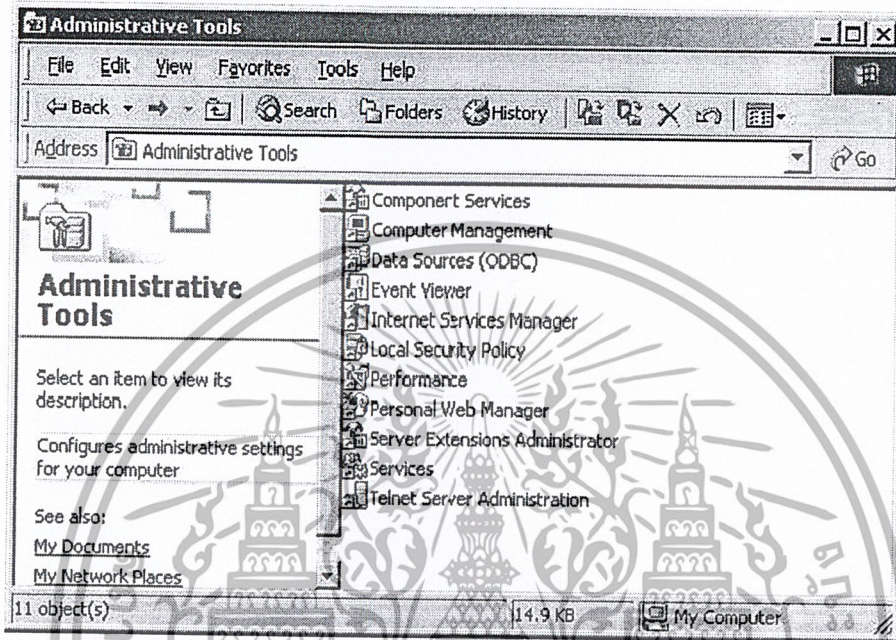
Administrative Tools

File Edit View Favorites Tools Help

Back Search Folders History

Address Administrative Tools

Go

Administrative Tools

Select an item to view its description.

Configures administrative settings for your computer

See also:

My Documents

My Network Places

Componert Services

Computer Management

Data Sources (ODBC)

Event Viewer

Internet Services Manager

Local Security Policy

Performance

Personal Web Manager

Server Extensions Administrator

Services

Telnet Server Administration

11 object(s)

14.9 KB

My Computer